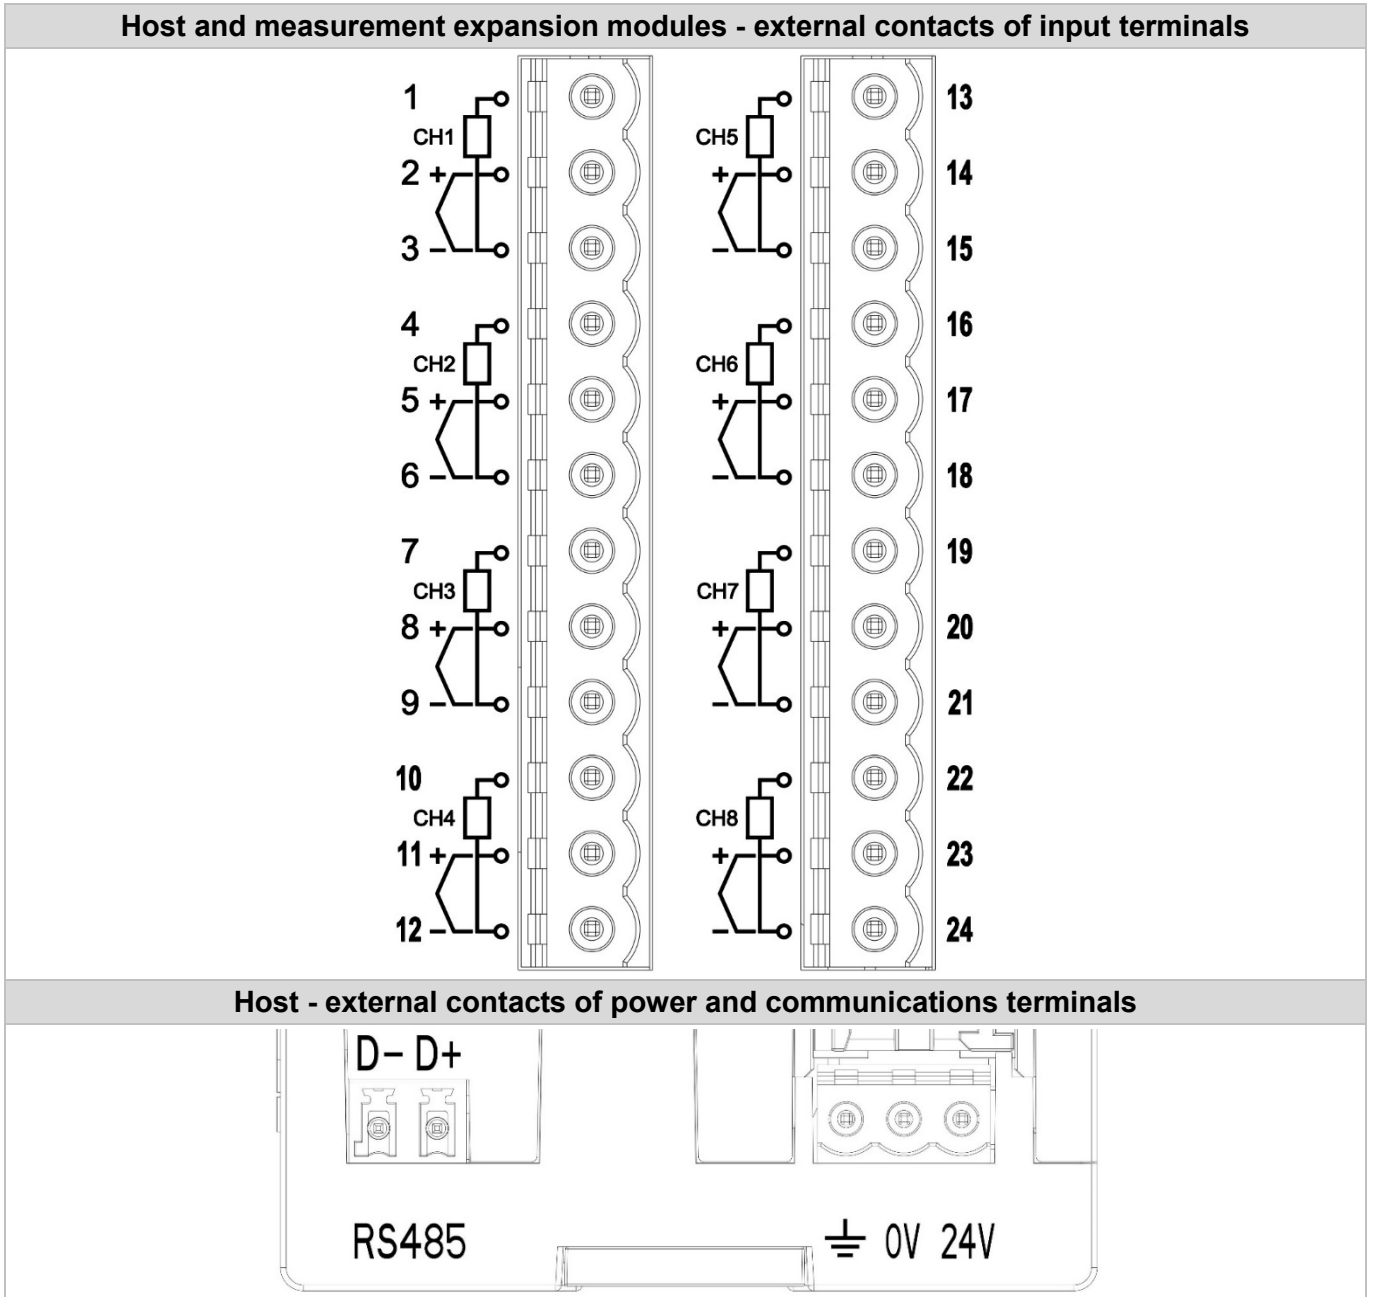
Host and measurement expansion modules - external contacts of input terminals

1
CH1
2 +
3 −
4
CH2
5 +
6 −
7
CH3
8 +
9 −
10
CH4
11 +
12 −

CH5
+
−
CH6
+
−
CH7
+
−
CH8
+
−

13
14
15
16
17
18
19
20
21
22
23
24

Host - external contacts of power and communications terminals

D− D+
RS485
⏚ 0V 24V